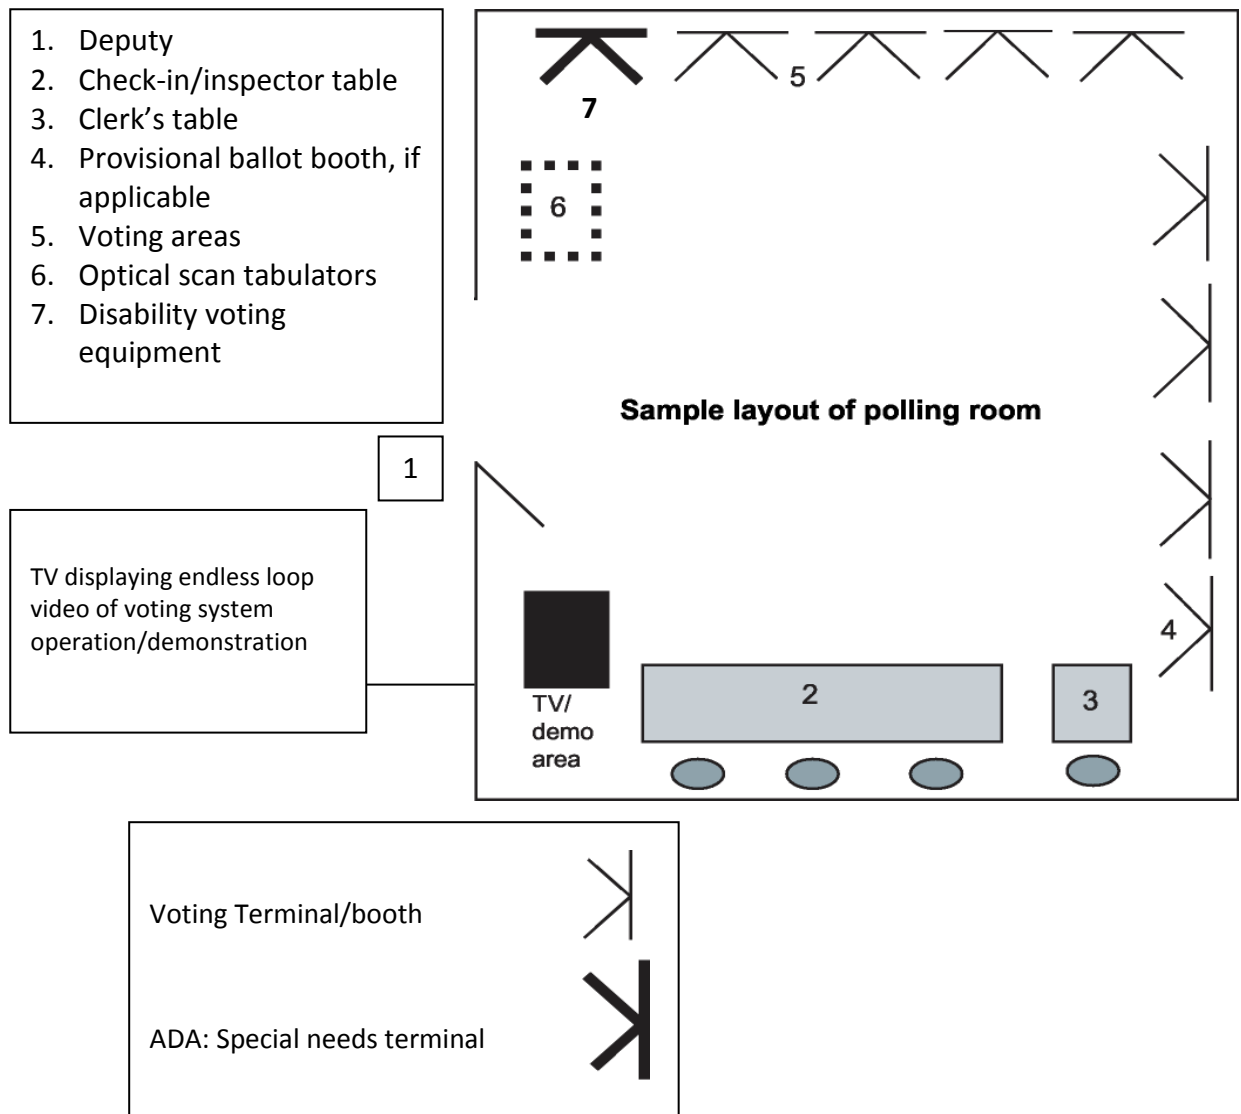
1. Deputy
2. Check-in/inspector table
3. Clerk's table
4. Provisional ballot booth, if applicable
5. Voting areas
6. Optical scan tabulators
7. Disability voting equipment

7

5

6

Sample layout of polling room

1

TV displaying endless loop video of voting system operation/demonstration

4

TV/ demo area

2

3

Voting Terminal/booth

ADA: Special needs terminal